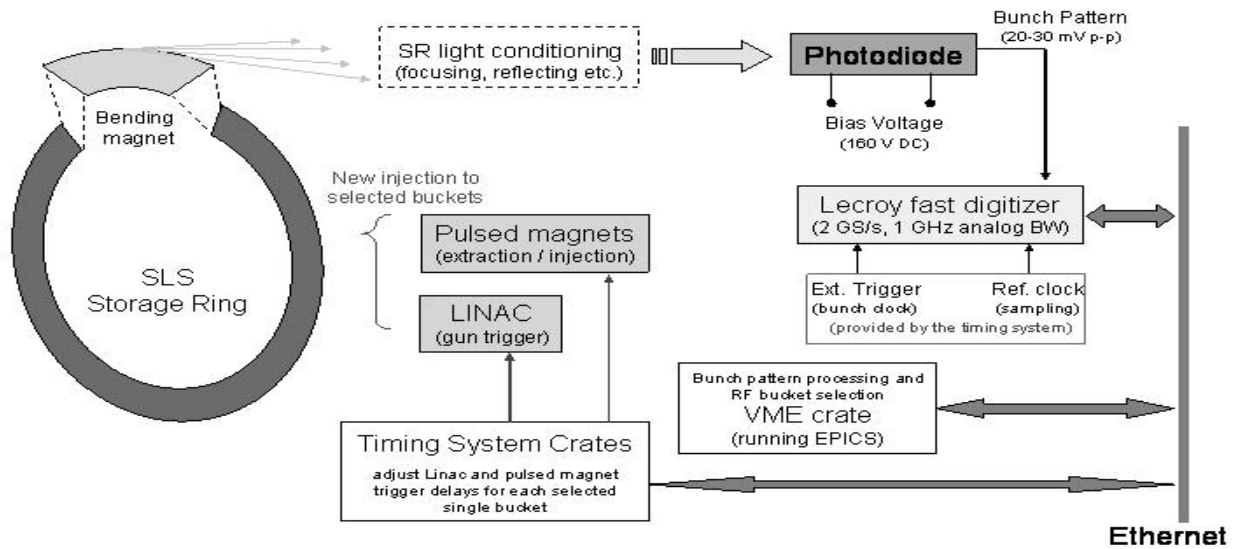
Bending magnet

SLS Storage Ring

SR light conditioning (focusing, reflecting etc.)

Photodiode

Bunch Pattern (20-30 mV p-p)

Bias Voltage (160 V DC)

New injection to selected buckets

Pulsed magnets (extraction / injection)

LINAC (gun trigger)

Lecroy fast digitizer (2 GS/s, 1 GHz analog BW)

Ext. Trigger (bunch clock)

Ref. clock (sampling)

(provided by the timing system)

Bunch pattern processing and RF bucket selection VME crate (running EPICS)

Timing System Crates

adjust Linac and pulsed magnet trigger delays for each selected single bucket

Ethernet